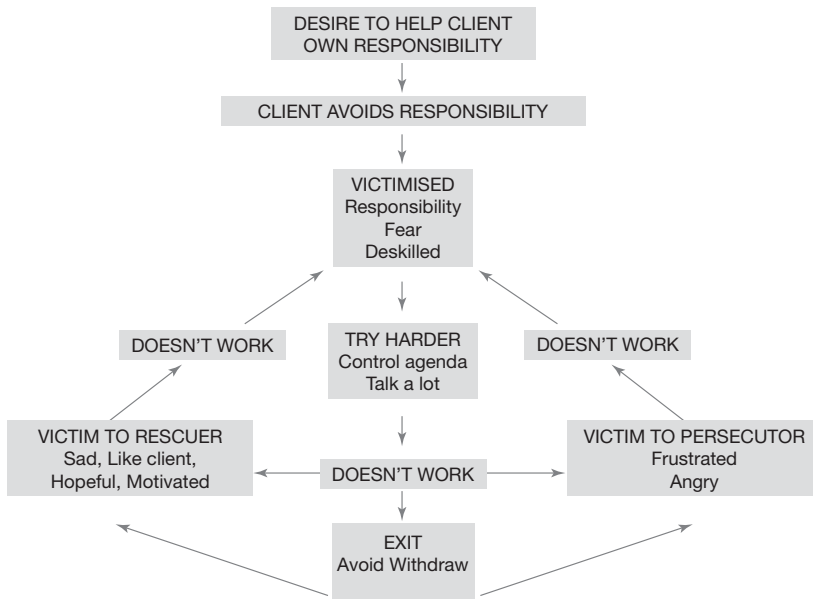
DESIRE TO HELP CLIENT OWN RESPONSIBILITY

CLIENT AVOIDS RESPONSIBILITY

VICTIMISED
Responsibility
Fear
Deskilled

DOESN'T WORK

TRY HARDER
Control agenda
Talk a lot

DOESN'T WORK

VICTIM TO RESCUER
Sad, Like client, Hopeful, Motivated

DOESN'T WORK

VICTIM TO PERSECUTOR
Frustrated
Angry

EXIT
Avoid Withdraw